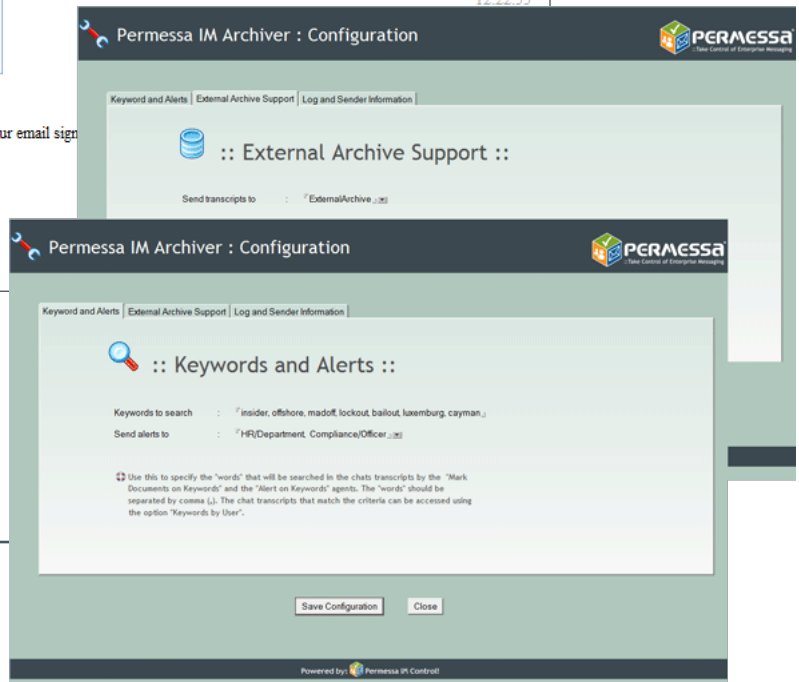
12:22:55

ur email sign

Permessa IM Archiver : Configuration

PERMESSA
::Take Control of Enterprise Messaging

Keyword and Alerts | External Archive Support | Log and Sender Information

:: External Archive Support ::

Send transcripts to : ExternalArchive

Permessa IM Archiver : Configuration

PERMESSA
::Take Control of Enterprise Messaging

Keyword and Alerts | External Archive Support | Log and Sender Information

:: Keywords and Alerts ::

Keywords to search : insider, offshore, madoff, lockout, bailout, luxemburg, cayman

Send alerts to : HR/Department, Compliance/Officer

Use this to specify the "words" that will be searched in the chats transcripts by the "Mark Documents on Keywords" and the "Alert on Keywords" agents. The "words" should be separated by comma (,). The chat transcripts that match the criteria can be accessed using the option "Keywords by User".

Save Configuration | Close

Powered by: Permessa IM Control!